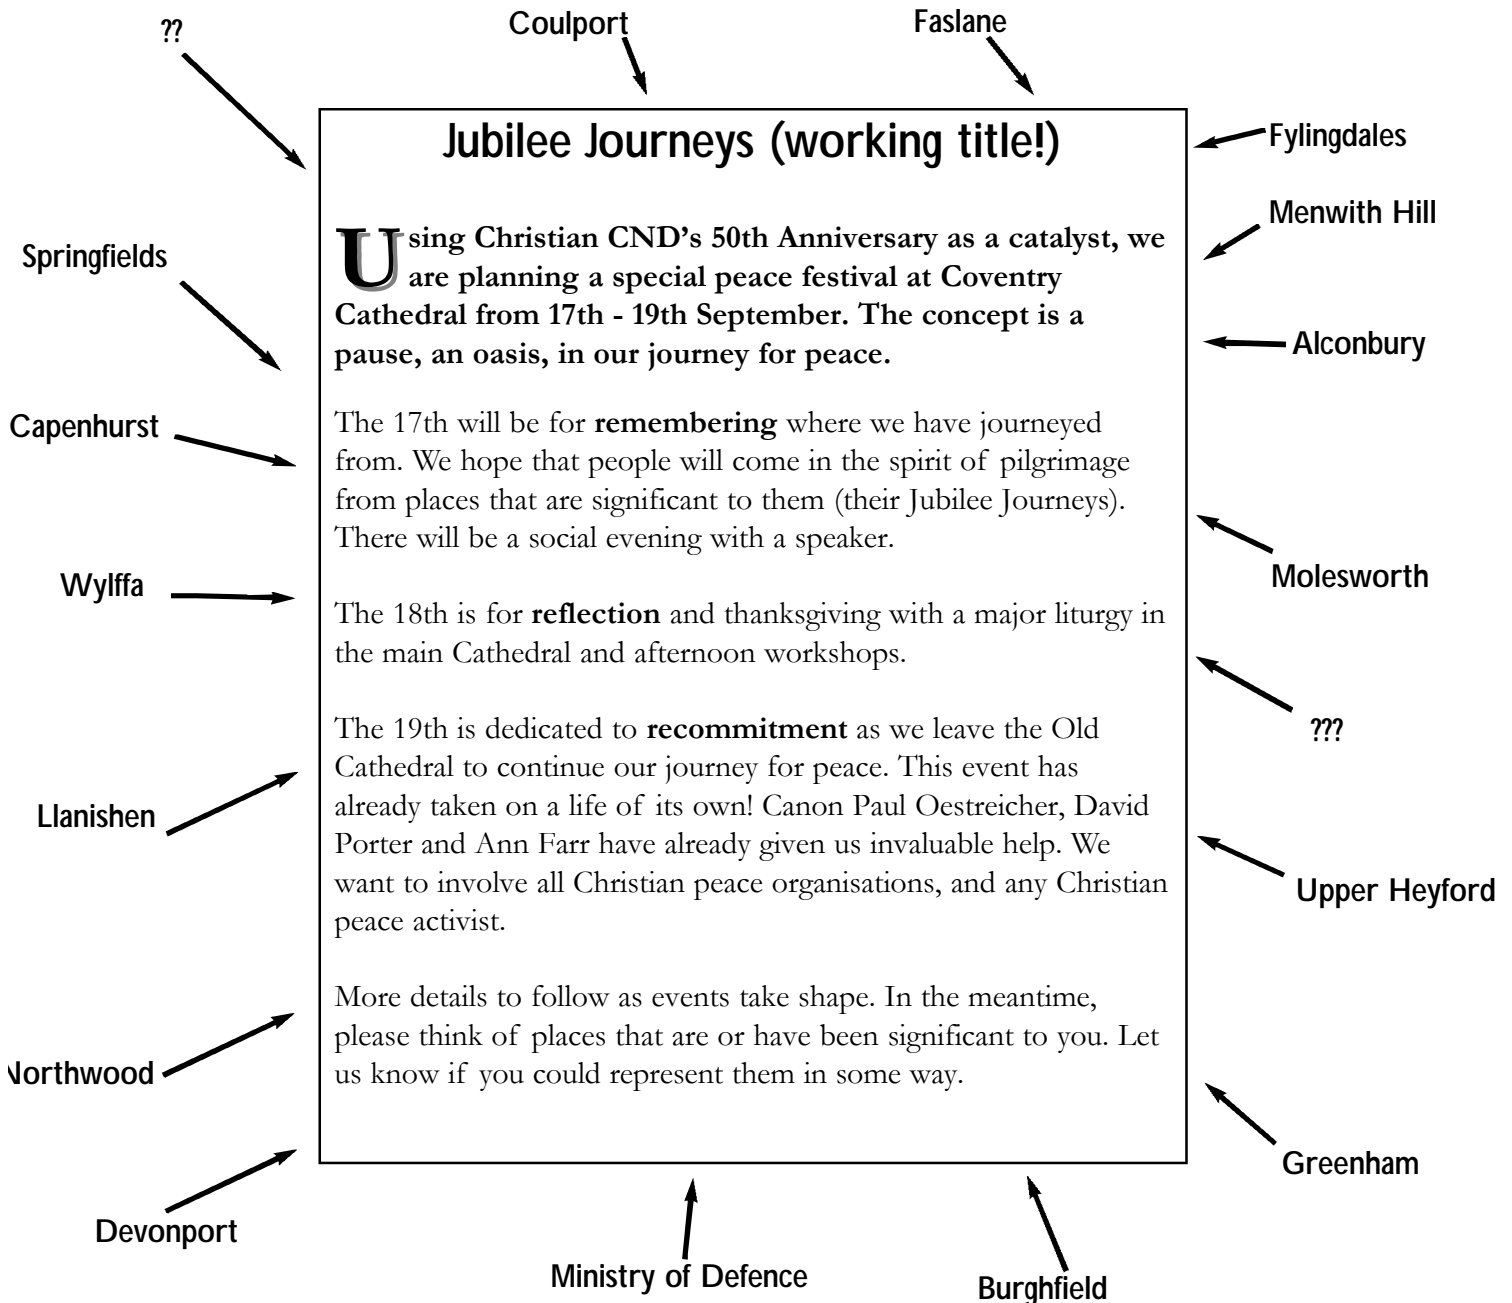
??

Coulport

Faslane

Fylingdales

Menwith Hill

Springfields

Alconbury

Capenhurst

Molesworth

Wylffa

???

Llanishen

Upper Heyford

Northwood

Greenham

Devonport

Ministry of Defence

Burghfield

Jubilee Journeys (working title!)

Using Christian CND's 50th Anniversary as a catalyst, we are planning a special peace festival at Coventry Cathedral from 17th - 19th September. The concept is a pause, an oasis, in our journey for peace.

The 17th will be for **remembering** where we have journeyed from. We hope that people will come in the spirit of pilgrimage from places that are significant to them (their Jubilee Journeys). There will be a social evening with a speaker.

The 18th is for **reflection** and thanksgiving with a major liturgy in the main Cathedral and afternoon workshops.

The 19th is dedicated to **recommitment** as we leave the Old Cathedral to continue our journey for peace. This event has already taken on a life of its own! Canon Paul Oestreicher, David Porter and Ann Farr have already given us invaluable help. We want to involve all Christian peace organisations, and any Christian peace activist.

More details to follow as events take shape. In the meantime, please think of places that are or have been significant to you. Let us know if you could represent them in some way.